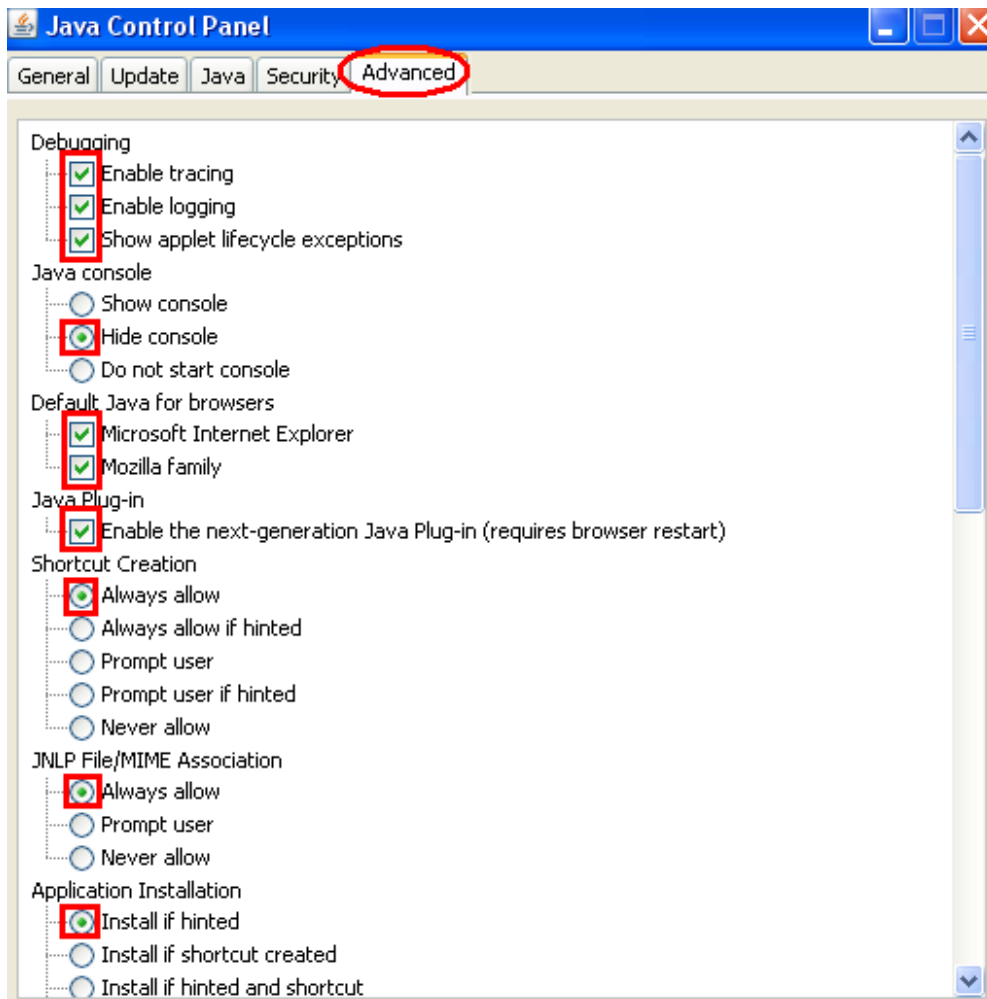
Java Control Panel

General Update Java Security Advanced

Debugging
Enable tracing
Enable logging
Show applet lifecycle exceptions
Java console
Show console
Hide console
Do not start console
Default Java for browsers
Microsoft Internet Explorer
Mozilla family
Java Plug-in
Enable the next-generation Java Plug-in (requires browser restart)
Shortcut Creation
Always allow
Always allow if hinted
Prompt user
Prompt user if hinted
Never allow
JNLP File/MIME Association
Always allow
Prompt user
Never allow
Application Installation
Install if hinted
Install if shortcut created
Install if hinted and shortcut